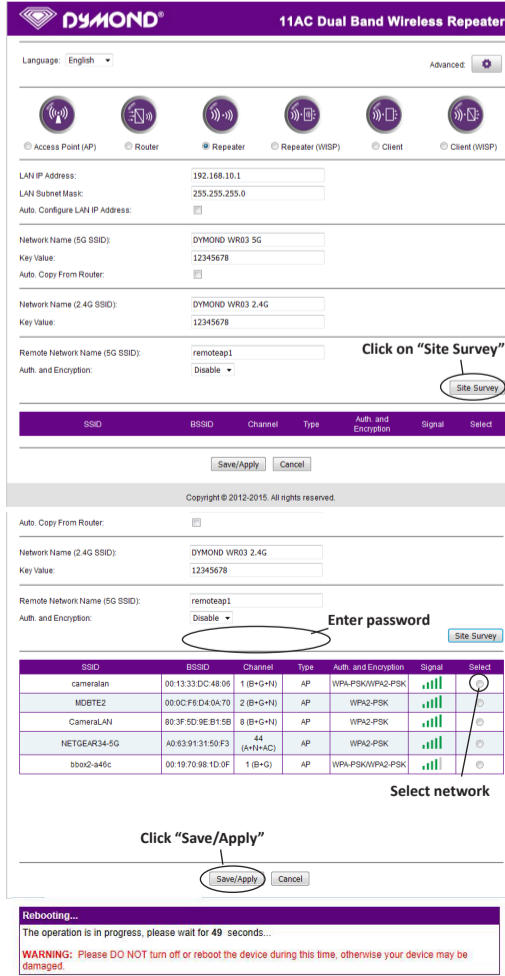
DYMOND®

11AC Dual Band Wireless Repeater

Language: English

Advanced:

Access Point (AP) Router Repeater Repeater (WISP) Client Client (WISP)

LAN IP Address: 192.168.10.1
LAN Subnet Mask: 255.255.255.0
Auto. Configure LAN IP Address:

Network Name (5G SSID): DYMOND WR03 5G
Key Value: 12345678
Auto. Copy From Router:

Network Name (2.4G SSID): DYMOND WR03 2.4G
Key Value: 12345678

Remote Network Name (5G SSID): remoteap1
Auth. and Encryption: Disable

Click on "Site Survey"

Site Survey

| SSID | BSSID | Channel | Type | Auth. and Encryption | Signal | Select |
|---|---|---|---|---|---|---|

Save/Apply Cancel

Copyright © 2012-2015. All rights reserved.

Auto. Copy From Router:

Network Name (2.4G SSID): DYMOND WR03 2.4G
Key Value: 12345678

Remote Network Name (5G SSID): remoteap1
Auth. and Encryption: Disable

Enter password

Site Survey

| SSID | BSSID | Channel | Type | Auth. and Encryption | Signal | Select |
|---|---|---|---|---|---|---|
| cameralan | 00:13:33:DC:48:06 | 1 (B+G+N) | AP | WPA-PSK/WPA2-PSK | | |
| MDBTE2 | 00:0C:F6:D4:0A:70 | 2 (B+G+N) | AP | WPA2-PSK | | |
| CameraLAN | 80:3F:5D:9E:B1:5B | 8 (B+G+N) | AP | WPA2-PSK | | |
| NETGEAR34-5G | A0:63:91:31:50:F3 | 44 (A+N+AC) | AP | WPA2-PSK | | |
| bbox2-a46c | 00:19:70:98:1D:0F | 1 (B+G) | AP | WPA-PSK/WPA2-PSK | | |

Select network

Click "Save/Apply"

Save/Apply Cancel

Rebooting...

The operation is in progress, please wait for 49 seconds...

WARNING: Please DO NOT turn off or reboot the device during this time, otherwise your device may be damaged.